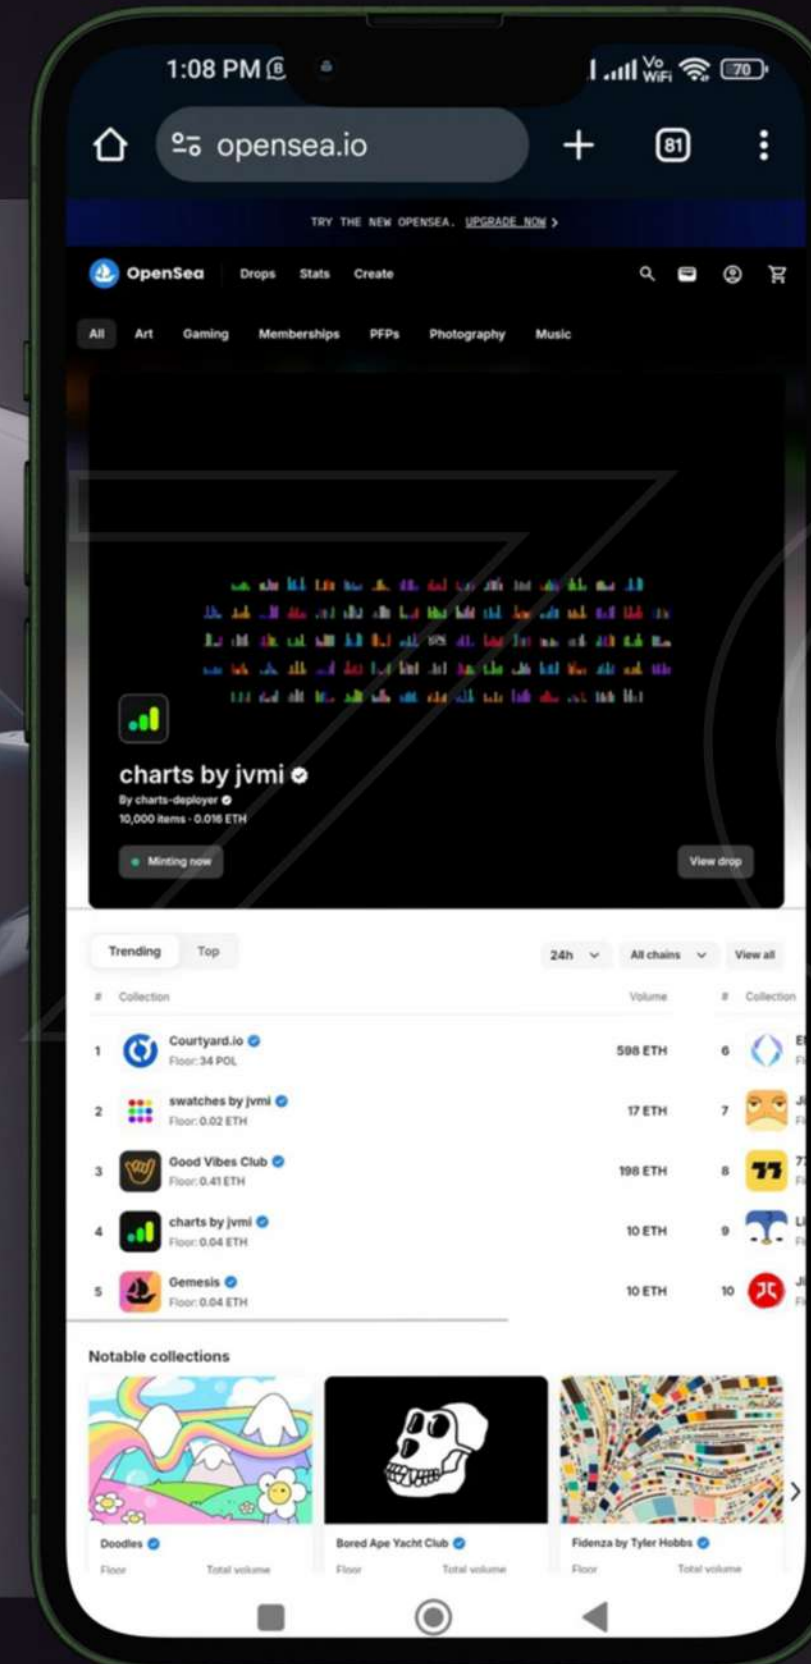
1:08 PM

Vo WiFi 70

opensea.io

81

TRY THE NEW OPENSEA. UPGRADE NOW >

OpenSea Drops Stats Create

All Art Gaming Memberships PFPs Photography Music

charts by jvmi

By charts-deployer

10,000 items · 0.016 ETH

Minting now

View drop

Trending Top

24h All chains View all

| # | Collection | Volume |
|---|---|---|
| 1 | Courtyard.io Floor: 34 POL | 598 ETH |
| 2 | swatches by jvmi Floor: 0.02 ETH | 17 ETH |
| 3 | Good Vibes Club Floor: 0.41 ETH | 198 ETH |
| 4 | charts by jvmi Floor: 0.04 ETH | 10 ETH |
| 5 | Gemesis Floor: 0.04 ETH | 10 ETH |

| # | Collection |
|---|---|
| 6 | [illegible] |
| 7 | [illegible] |
| 8 | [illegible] |
| 9 | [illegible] |
| 10 | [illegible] |

Notable collections

Doodles
Floor Total volume

Bored Ape Yacht Club
Floor Total volume

Fidenza by Tyler Hobbs
Floor Total volume